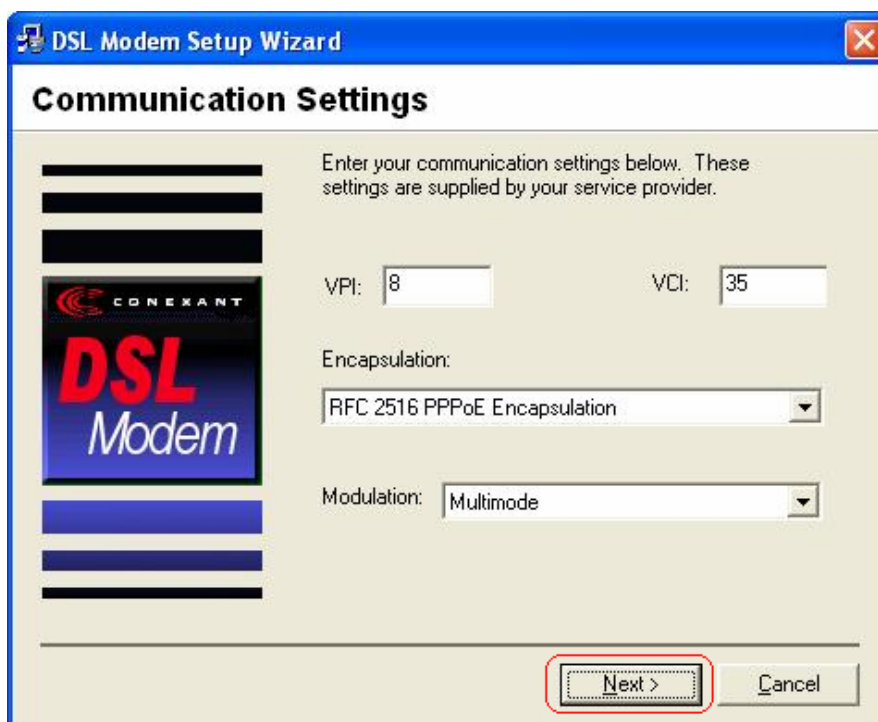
DSL Modem Setup Wizard

Communication Settings

CONEXANT
DSL
Modem

Enter your communication settings below. These settings are supplied by your service provider.

VPI: 8

VCI: 35

Encapsulation:

RFC 2516 PPPoE Encapsulation

Modulation: Multimode

Next >

Cancel